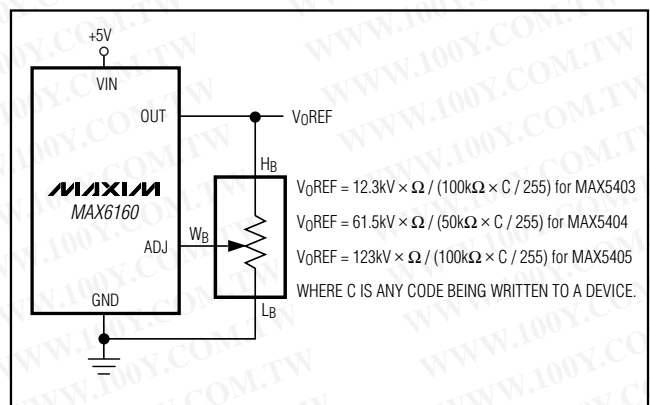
+5V

VIN

OUT

$V_O$REF

MAXIM
MAX6160

ADJ

$W_B$

$H_B$

$L_B$

GND

$V_O$REF = 12.3kV × Ω / (100kΩ × C / 255) for MAX5403

$V_O$REF = 61.5kV × Ω / (50kΩ × C / 255) for MAX5404

$V_O$REF = 123kV × Ω / (100kΩ × C / 255) for MAX5405

WHERE C IS ANY CODE BEING WRITTEN TO A DEVICE.

WWW.100Y.COM.TW